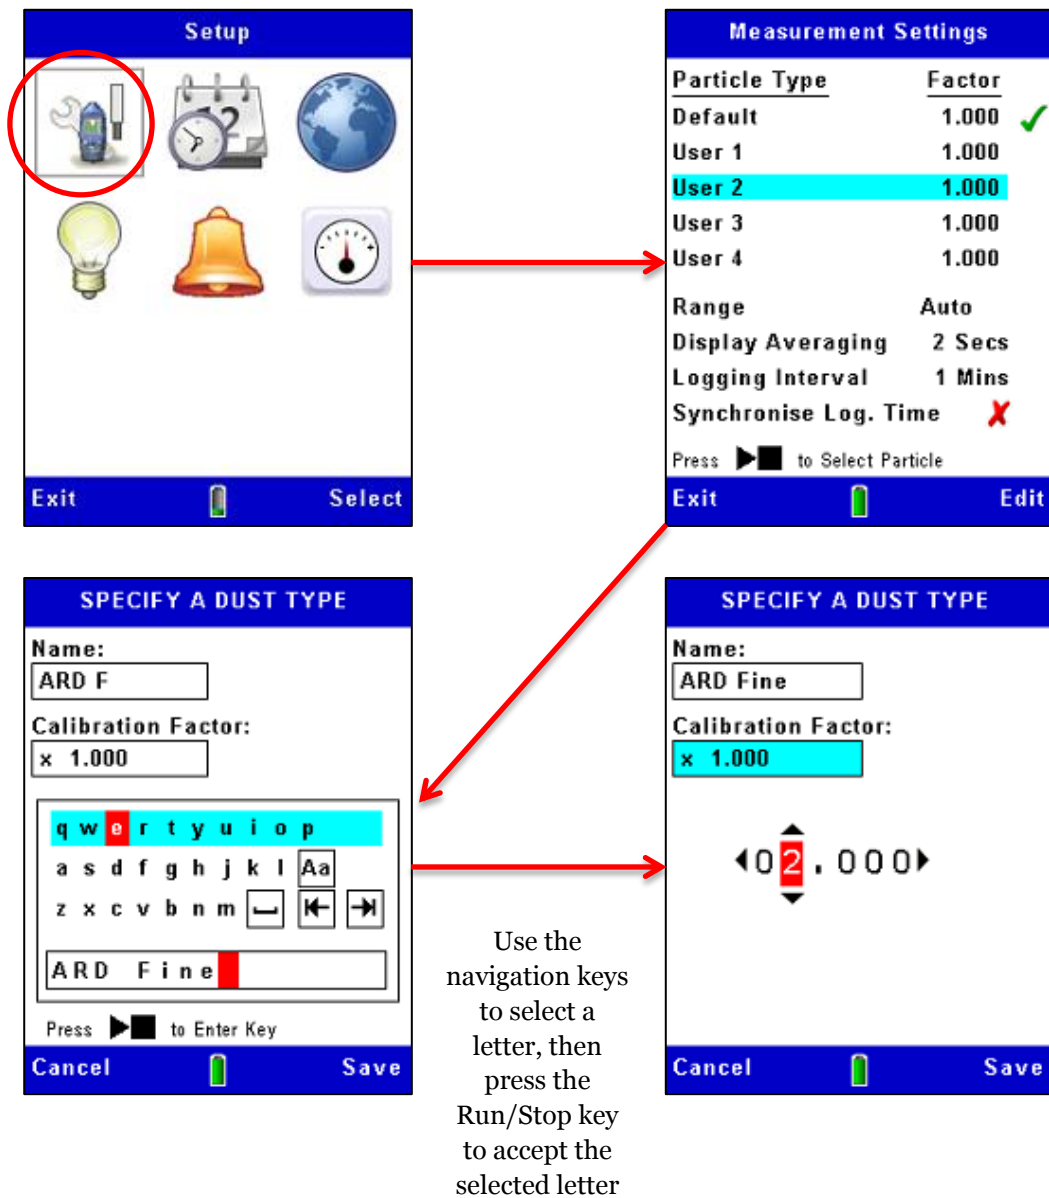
Setup

Exit Select

Measurement Settings

| Particle Type | Factor |
|---|---|
| Default | 1.000 ✓ |
| User 1 | 1.000 |
| User 2 | 1.000 |
| User 3 | 1.000 |
| User 4 | 1.000 |

Range Auto
Display Averaging 2 Secs
Logging Interval 1 Mins
Synchronise Log. Time ✗

Press ▶■ to Select Particle

Exit Edit

SPECIFY A DUST TYPE

Name:
ARD F

Calibration Factor:
x 1.000

q w e r t y u i o p
a s d f g h j k l Aa
z x c v b n m

ARD Fine

Press ▶■ to Enter Key

Cancel Save

Use the navigation keys to select a letter, then press the Run/Stop key to accept the selected letter

SPECIFY A DUST TYPE

Name:
ARD Fine

Calibration Factor:
x 1.000

02.000

Cancel Save